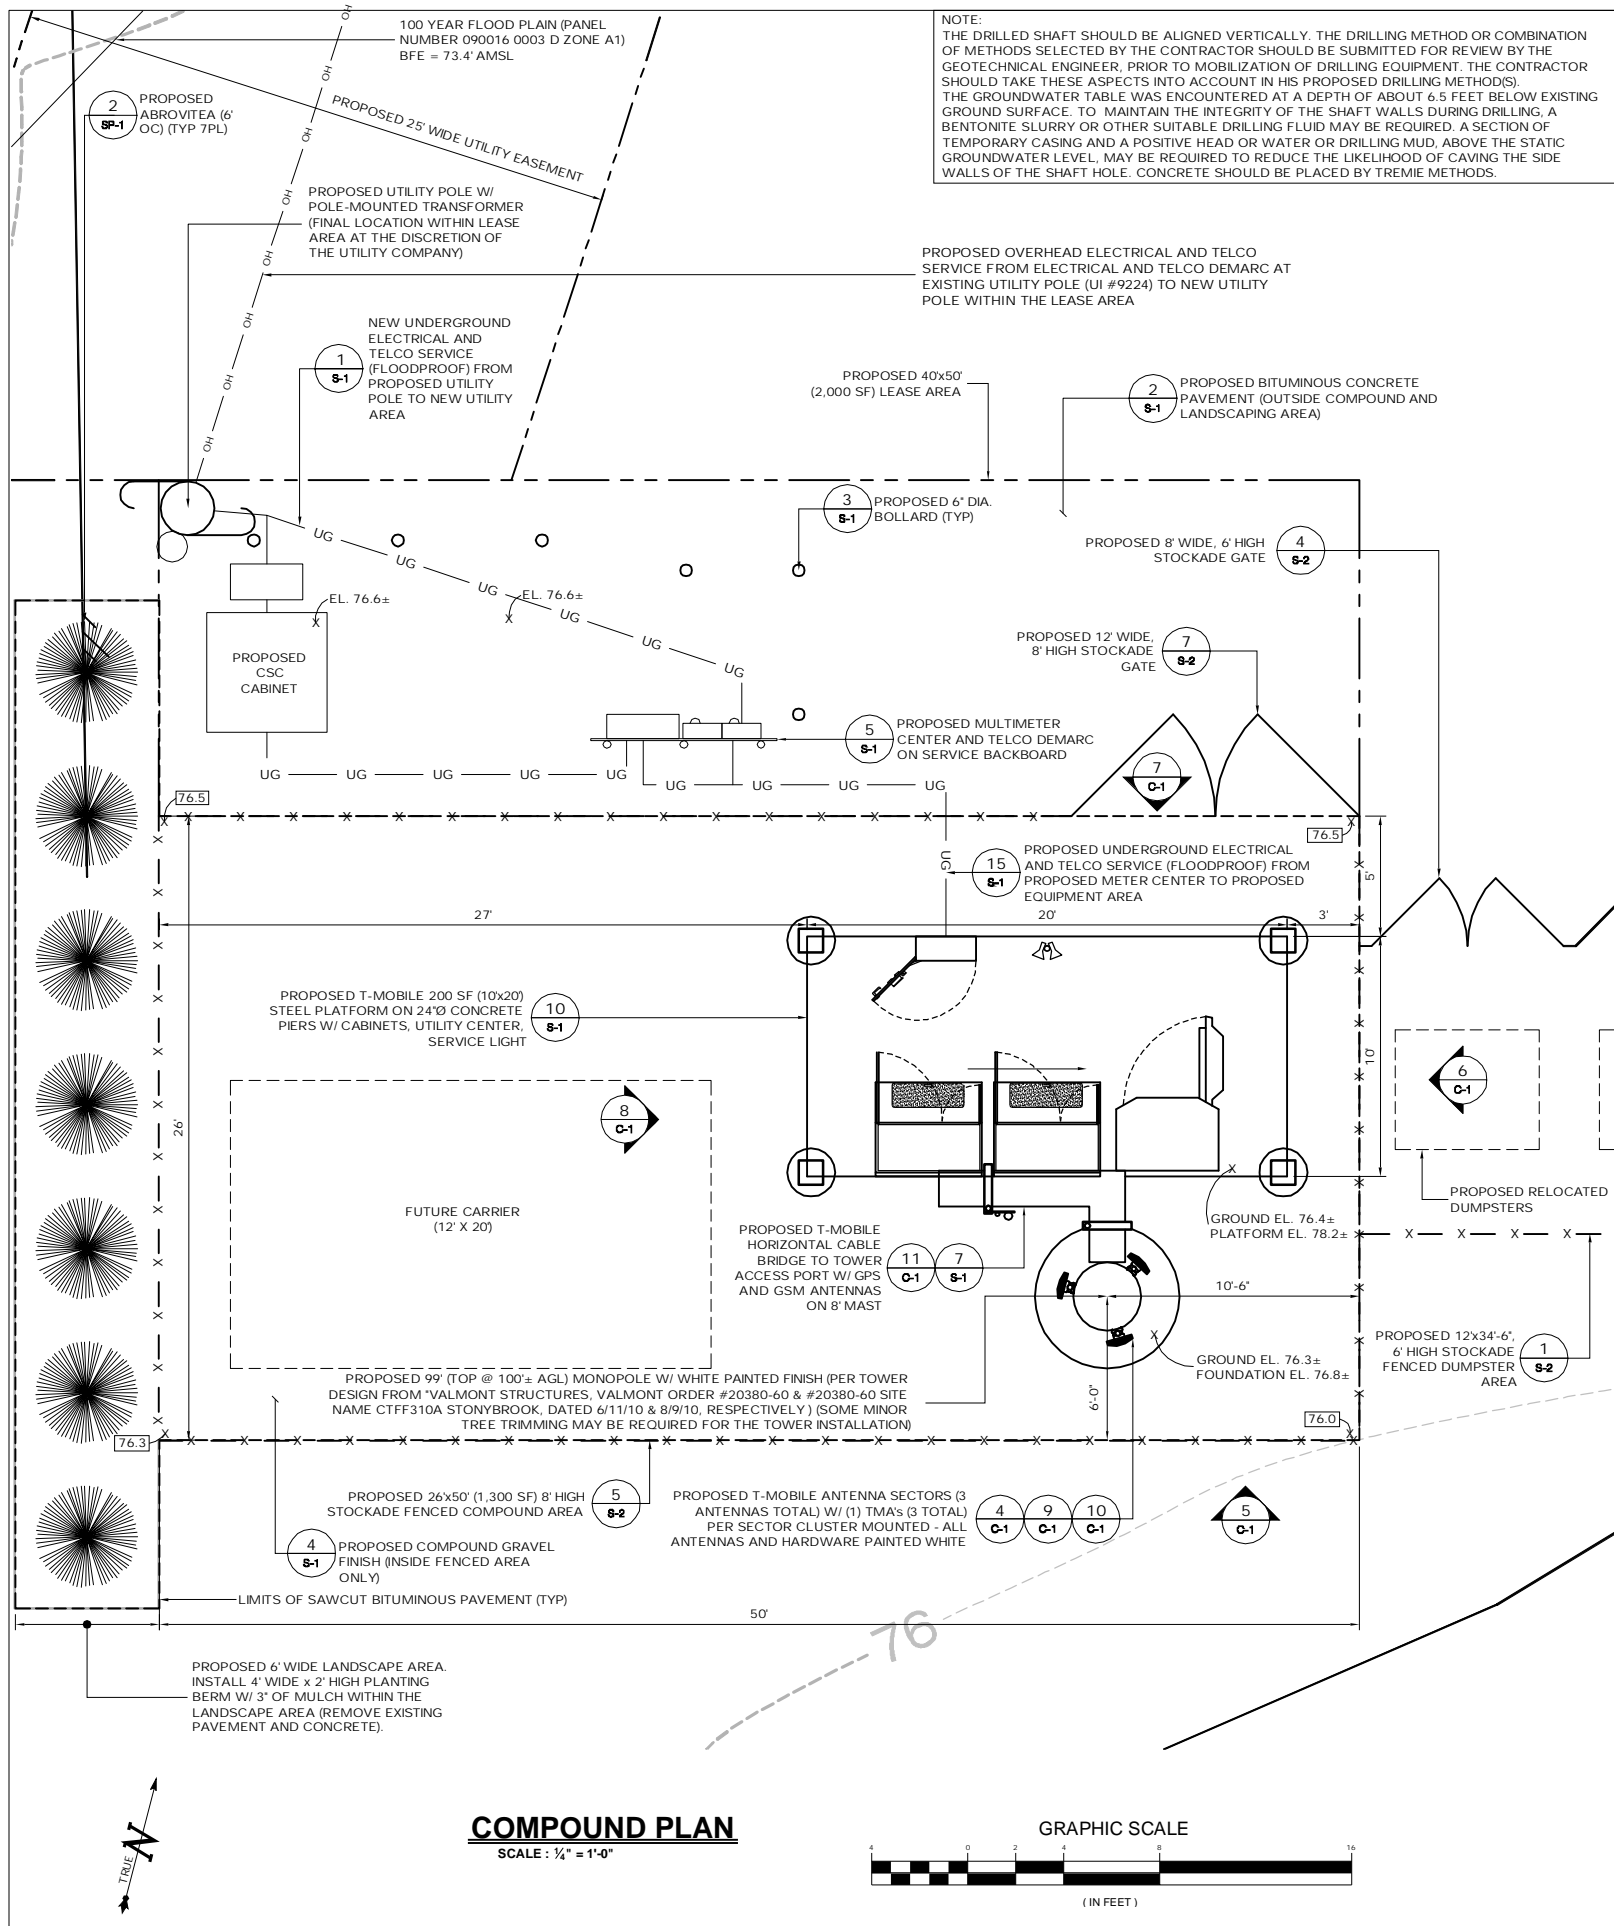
100 YEAR FLOOD PLAIN (PANEL NUMBER 090016 0003 D ZONE A1) BFE = 73.4' AMSL

NOTE:
THE DRILLED SHAFT SHOULD BE ALIGNED VERTICALLY. THE DRILLING METHOD OR COMBINATION OF METHODS SELECTED BY THE CONTRACTOR SHOULD BE SUBMITTED FOR REVIEW BY THE GEOTECHNICAL ENGINEER, PRIOR TO MOBILIZATION OF DRILLING EQUIPMENT. THE CONTRACTOR SHOULD TAKE THESE ASPECTS INTO ACCOUNT IN HIS PROPOSED DRILLING METHOD(S). THE GROUNDWATER TABLE WAS ENCOUNTERED AT A DEPTH OF ABOUT 6.5 FEET BELOW EXISTING GROUND SURFACE. TO MAINTAIN THE INTEGRITY OF THE SHAFT WALLS DURING DRILLING, A BENTONITE SLURRY OR OTHER SUITABLE DRILLING FLUID MAY BE REQUIRED. A SECTION OF TEMPORARY CASING AND A POSITIVE HEAD OR WATER OR DRILLING MUD, ABOVE THE STATIC GROUNDWATER LEVEL, MAY BE REQUIRED TO REDUCE THE LIKELIHOOD OF CAVING THE SIDE WALLS OF THE SHAFT HOLE. CONCRETE SHOULD BE PLACED BY TREMIE METHODS.

2 SP-1 PROPOSED ABROVITEA (6' OC) (TYP 7PL)

PROPOSED 25' WIDE UTILITY EASEMENT

OH OH OH OH OH OH OH OH

PROPOSED UTILITY POLE W/ POLE-MOUNTED TRANSFORMER (FINAL LOCATION WITHIN LEASE AREA AT THE DISCRETION OF THE UTILITY COMPANY)

PROPOSED OVERHEAD ELECTRICAL AND TELCO SERVICE FROM ELECTRICAL AND TELCO DEMARC AT EXISTING UTILITY POLE (UI #9224) TO NEW UTILITY POLE WITHIN THE LEASE AREA

1 S-1 NEW UNDERGROUND ELECTRICAL AND TELCO SERVICE (FLOODPROOF) FROM PROPOSED UTILITY POLE TO NEW UTILITY AREA

PROPOSED 40'x50' (2,000 SF) LEASE AREA

2 S-1 PROPOSED BITUMINOUS CONCRETE PAVEMENT (OUTSIDE COMPOUND AND LANDSCAPING AREA)

3 S-1 PROPOSED 6" DIA. BOLLARD (TYP)

PROPOSED 8' WIDE, 6' HIGH STOCKADE GATE 4 S-2

UG UG UG UG UG UG

EL. 76.6±

EL. 76.6±

PROPOSED CSC CABINET

PROPOSED 12' WIDE, 8' HIGH STOCKADE GATE 7 S-2

5 S-1 PROPOSED MULTIMETER CENTER AND TELCO DEMARC ON SERVICE BACKBOARD

UG UG UG UG UG UG UG UG UG

7 C-1

76.5

76.5

15 S-1 PROPOSED UNDERGROUND ELECTRICAL AND TELCO SERVICE (FLOODPROOF) FROM PROPOSED METER CENTER TO PROPOSED EQUIPMENT AREA

UG

5'

27'

20'

3'

PROPOSED T-MOBILE 200 SF (10'x20') STEEL PLATFORM ON 24"Ø CONCRETE PIERS W/ CABINETS, UTILITY CENTER, SERVICE LIGHT 10 S-1

10'

6 C-1

26'

8 C-1

FUTURE CARRIER (12' X 20')

PROPOSED RELOCATED DUMPSTERS

GROUND EL. 76.4± PLATFORM EL. 78.2±

PROPOSED T-MOBILE HORIZONTAL CABLE BRIDGE TO TOWER ACCESS PORT W/ GPS AND GSM ANTENNAS ON 8' MAST 11 C-1 7 S-1

10'-6"

PROPOSED 12'x34'-6", 6' HIGH STOCKADE FENCED DUMPSTER AREA 1 S-2

GROUND EL. 76.3± FOUNDATION EL. 76.8±

PROPOSED 99' (TOP @ 100'± AGL) MONOPOLE W/ WHITE PAINTED FINISH (PER TOWER DESIGN FROM "VALMONT STRUCTURES, VALMONT ORDER #20380-60 & #20380-60 SITE NAME CTFF310A STONYBROOK, DATED 6/11/10 & 8/9/10, RESPECTIVELY ) (SOME MINOR TREE TRIMMING MAY BE REQUIRED FOR THE TOWER INSTALLATION)

6'-0"

76.0

76.3

PROPOSED 26'x50' (1,300 SF) 8' HIGH STOCKADE FENCED COMPOUND AREA 5 S-2

PROPOSED T-MOBILE ANTENNA SECTORS (3 ANTENNAS TOTAL) W/ (1) TMA's (3 TOTAL) PER SECTOR CLUSTER MOUNTED - ALL ANTENNAS AND HARDWARE PAINTED WHITE 4 C-1 9 C-1 10 C-1

5 C-1

4 S-1 PROPOSED COMPOUND GRAVEL FINISH (INSIDE FENCED AREA ONLY)

LIMITS OF SAWCUT BITUMINOUS PAVEMENT (TYP)

50'

76

PROPOSED 6' WIDE LANDSCAPE AREA. INSTALL 4' WIDE x 2' HIGH PLANTING BERM W/ 3" OF MULCH WITHIN THE LANDSCAPE AREA (REMOVE EXISTING PAVEMENT AND CONCRETE).

TRUE N

COMPOUND PLAN
SCALE : ¼" = 1'-0"

GRAPHIC SCALE
4 0 2 4 8 16
( IN FEET )